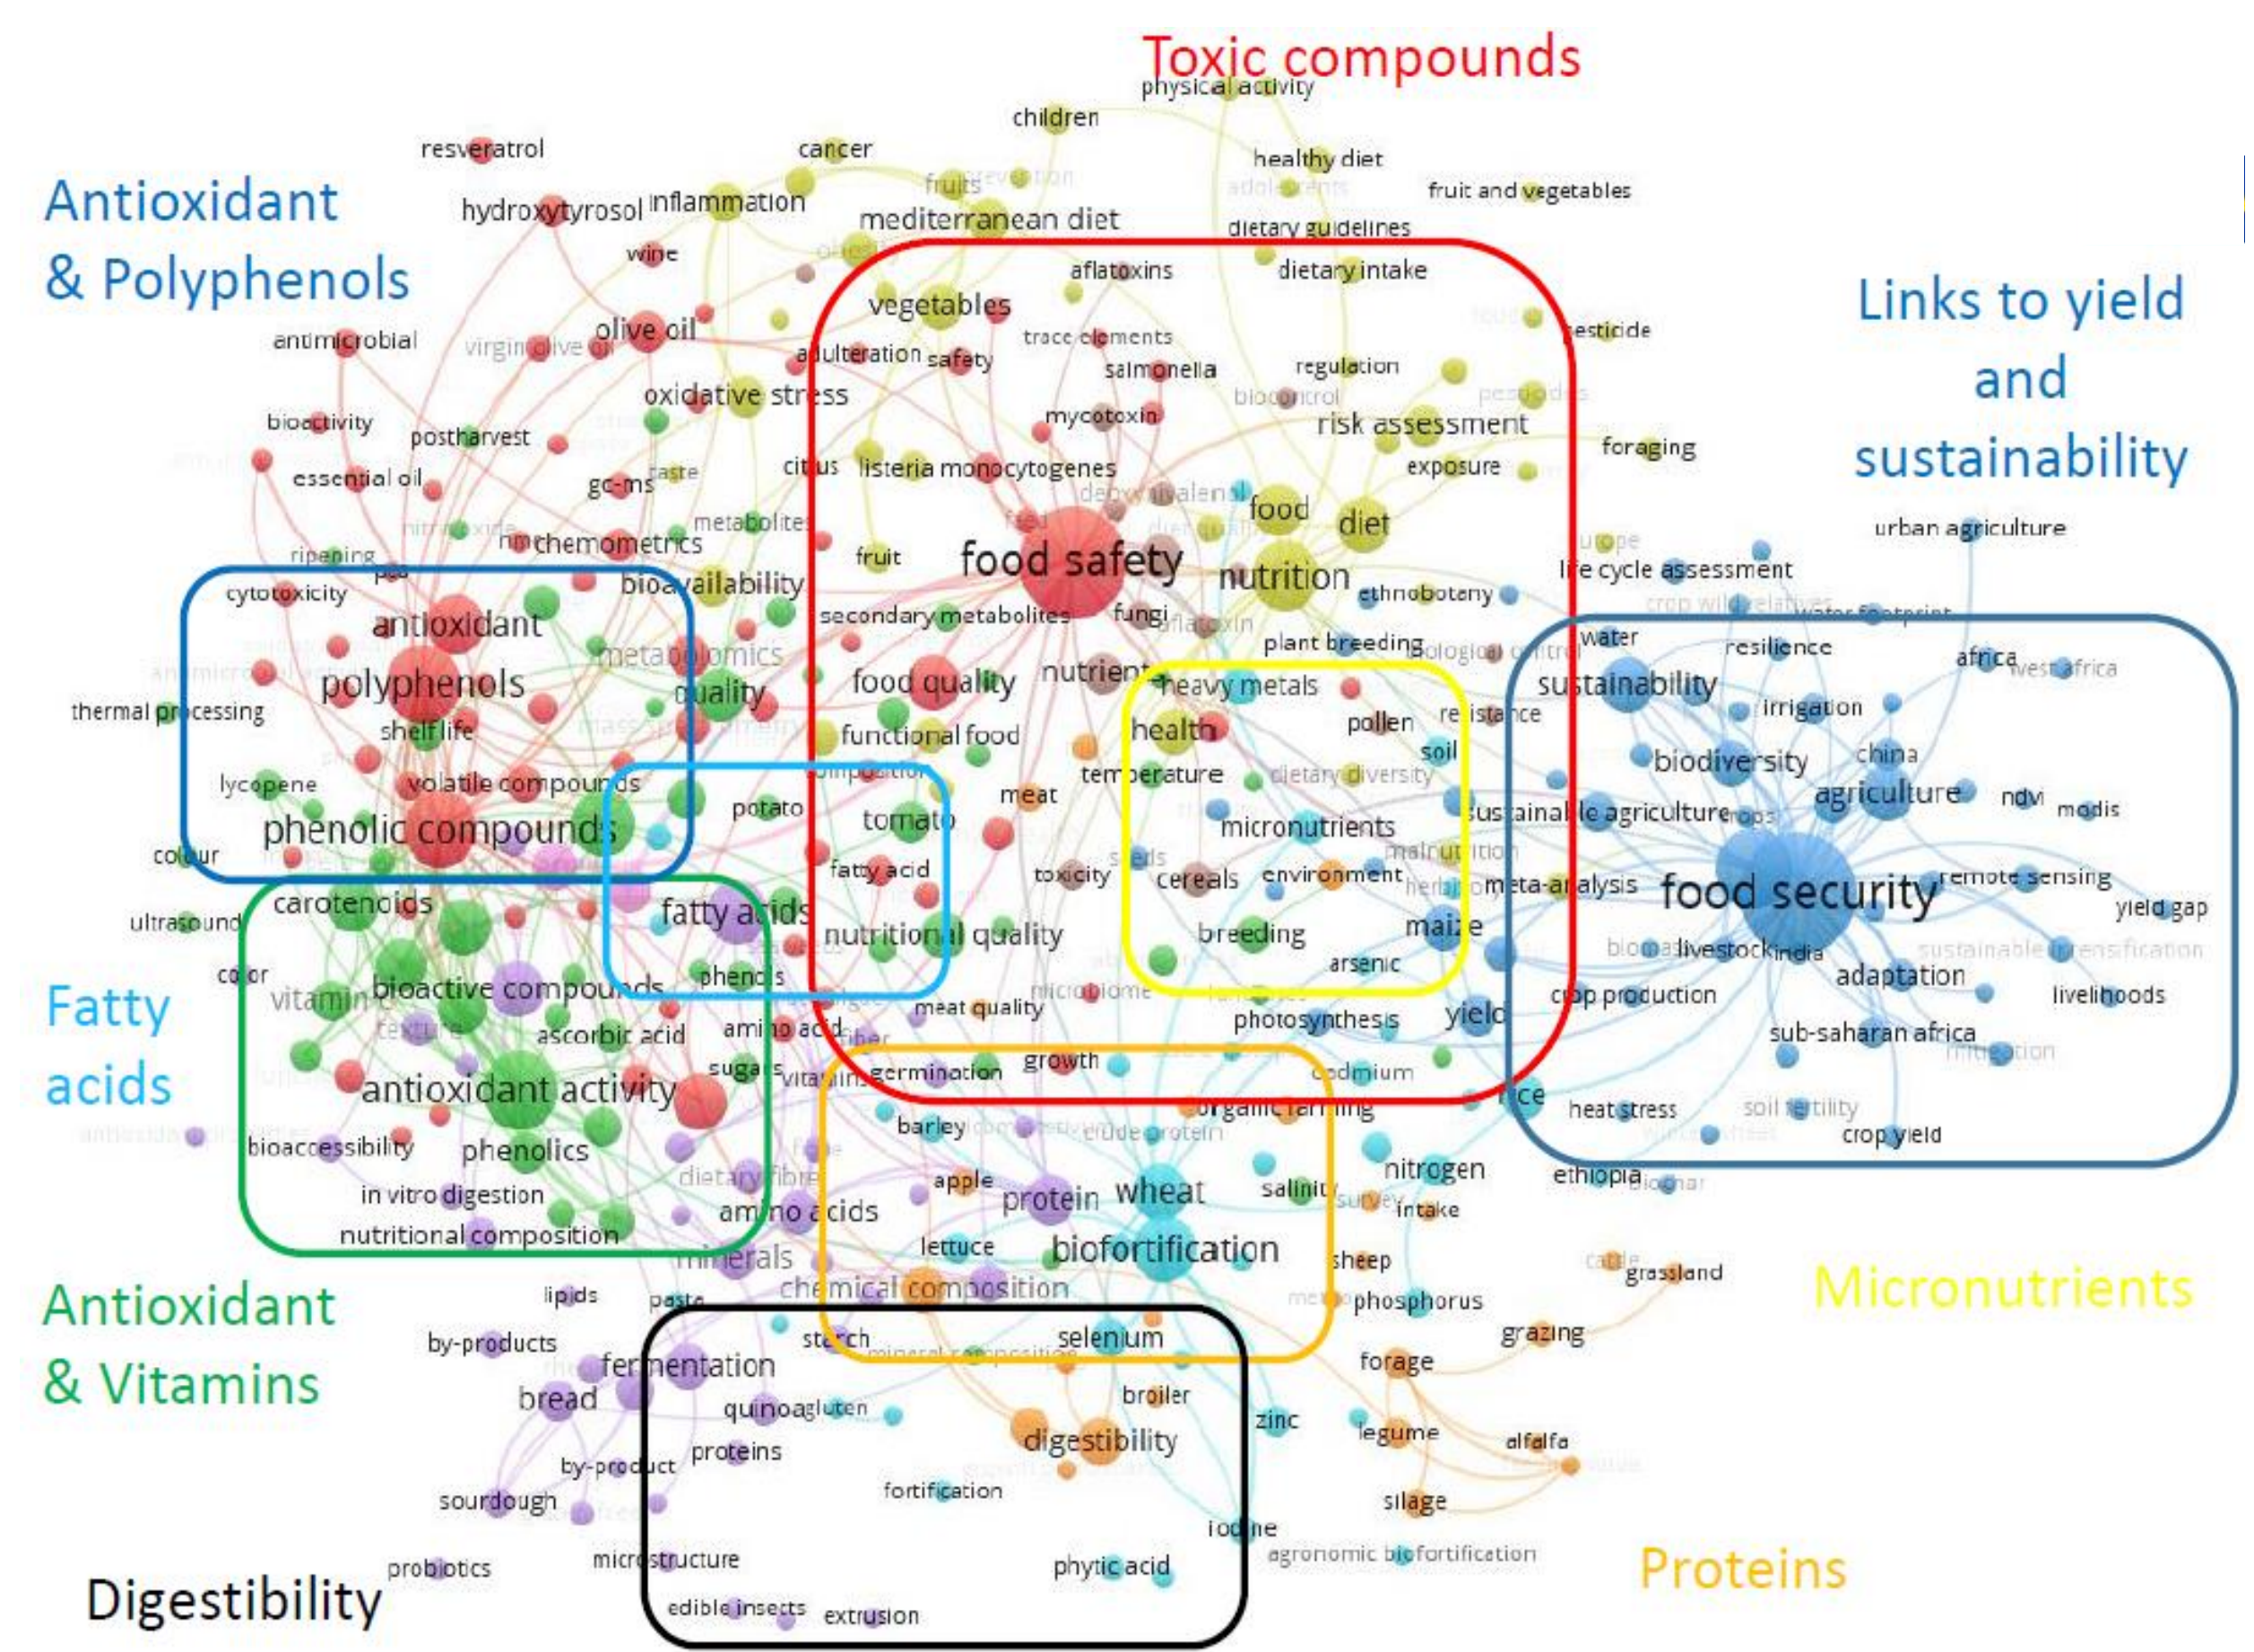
Toxic compounds

Antioxidant & Polyphenols

Links to yield and sustainability

Fatty acids

Antioxidant & Vitamins

Micronutrients

Proteins

Digestibility

physical activity
children
resveratrol
cancer
healthy diet
hydroxytyrosol
inflammation
fruits
fruit and vegetables
mediterranean diet
dietary guidelines
wine
aflatoxins
dietary intake
vegetables
antimicrobial
virgin olive oil
olive oil
trace elements
pesticide
adulteration
safety
salmonella
regulation
oxidative stress
biocontrol
bioactivity
postharvest
mycotoxin
risk assessment
foraging
essential oil
gc-ms
taste
citrus
listeria monocytogenes
exposure
food
diet
urban agriculture
ripening
chemometrics
metabolites
fruit
food safety
nutrition
life cycle assessment
cytotoxicity
bioavailability
secondary metabolites
fungi
ethnobotany
antioxidant
metabolomics
plant breeding
water
resilience
africa
west africa
polyphenols
quality
food quality
nutrient
heavy metals
sustainability
irrigation
thermal processing
shelf life
functional food
health
pollen
resistance
soil
biodiversity
china
lycopene
volatile compounds
temperature
dietary diversity
agriculture
ndvi
modis
phenolic compounds
potato
tomato
meat
micronutrients
sustainable agriculture
colour
fatty acid
toxicity
cereals
environment
malnutrition
meta-analysis
food security
remote sensing
carotenoids
yield gap
ultrasound
fatty acids
nutritional quality
breeding
maize
livestock
india
adaptation
color
phenols
arsenic
vitamin
bioactive compounds
meat quality
microbiome
photosynthesis
yield
crop production
livelihoods
texture
ascorbic acid
amino acid
fiber
sub-saharan africa
mitigation
sugars
vitamins
germination
growth
cadmium
antioxidant activity
rice
heat stress
soil fertility
organic farming
barley
crude protein
crop yield
bioaccessibility
phenolics
dietary fibre
nitrogen
ethiopia
apple
protein
wheat
salinity
survey
intake
in vitro digestion
amino acids
lettuce
biofortification
sheep
cattle
grassland
nutritional composition
minerals
chemical composition
lipids
paste
phosphorus
grazing
by-products
starch
selenium
fermentation
forage
bread
quinoa
gluten
broiler
zinc
legume
alfalfa
digestibility
by-product
proteins
sourdough
fortification
silage
iodine
agronomic biofortification
probiotics
microstructure
phytic acid
edible insects
extrusion